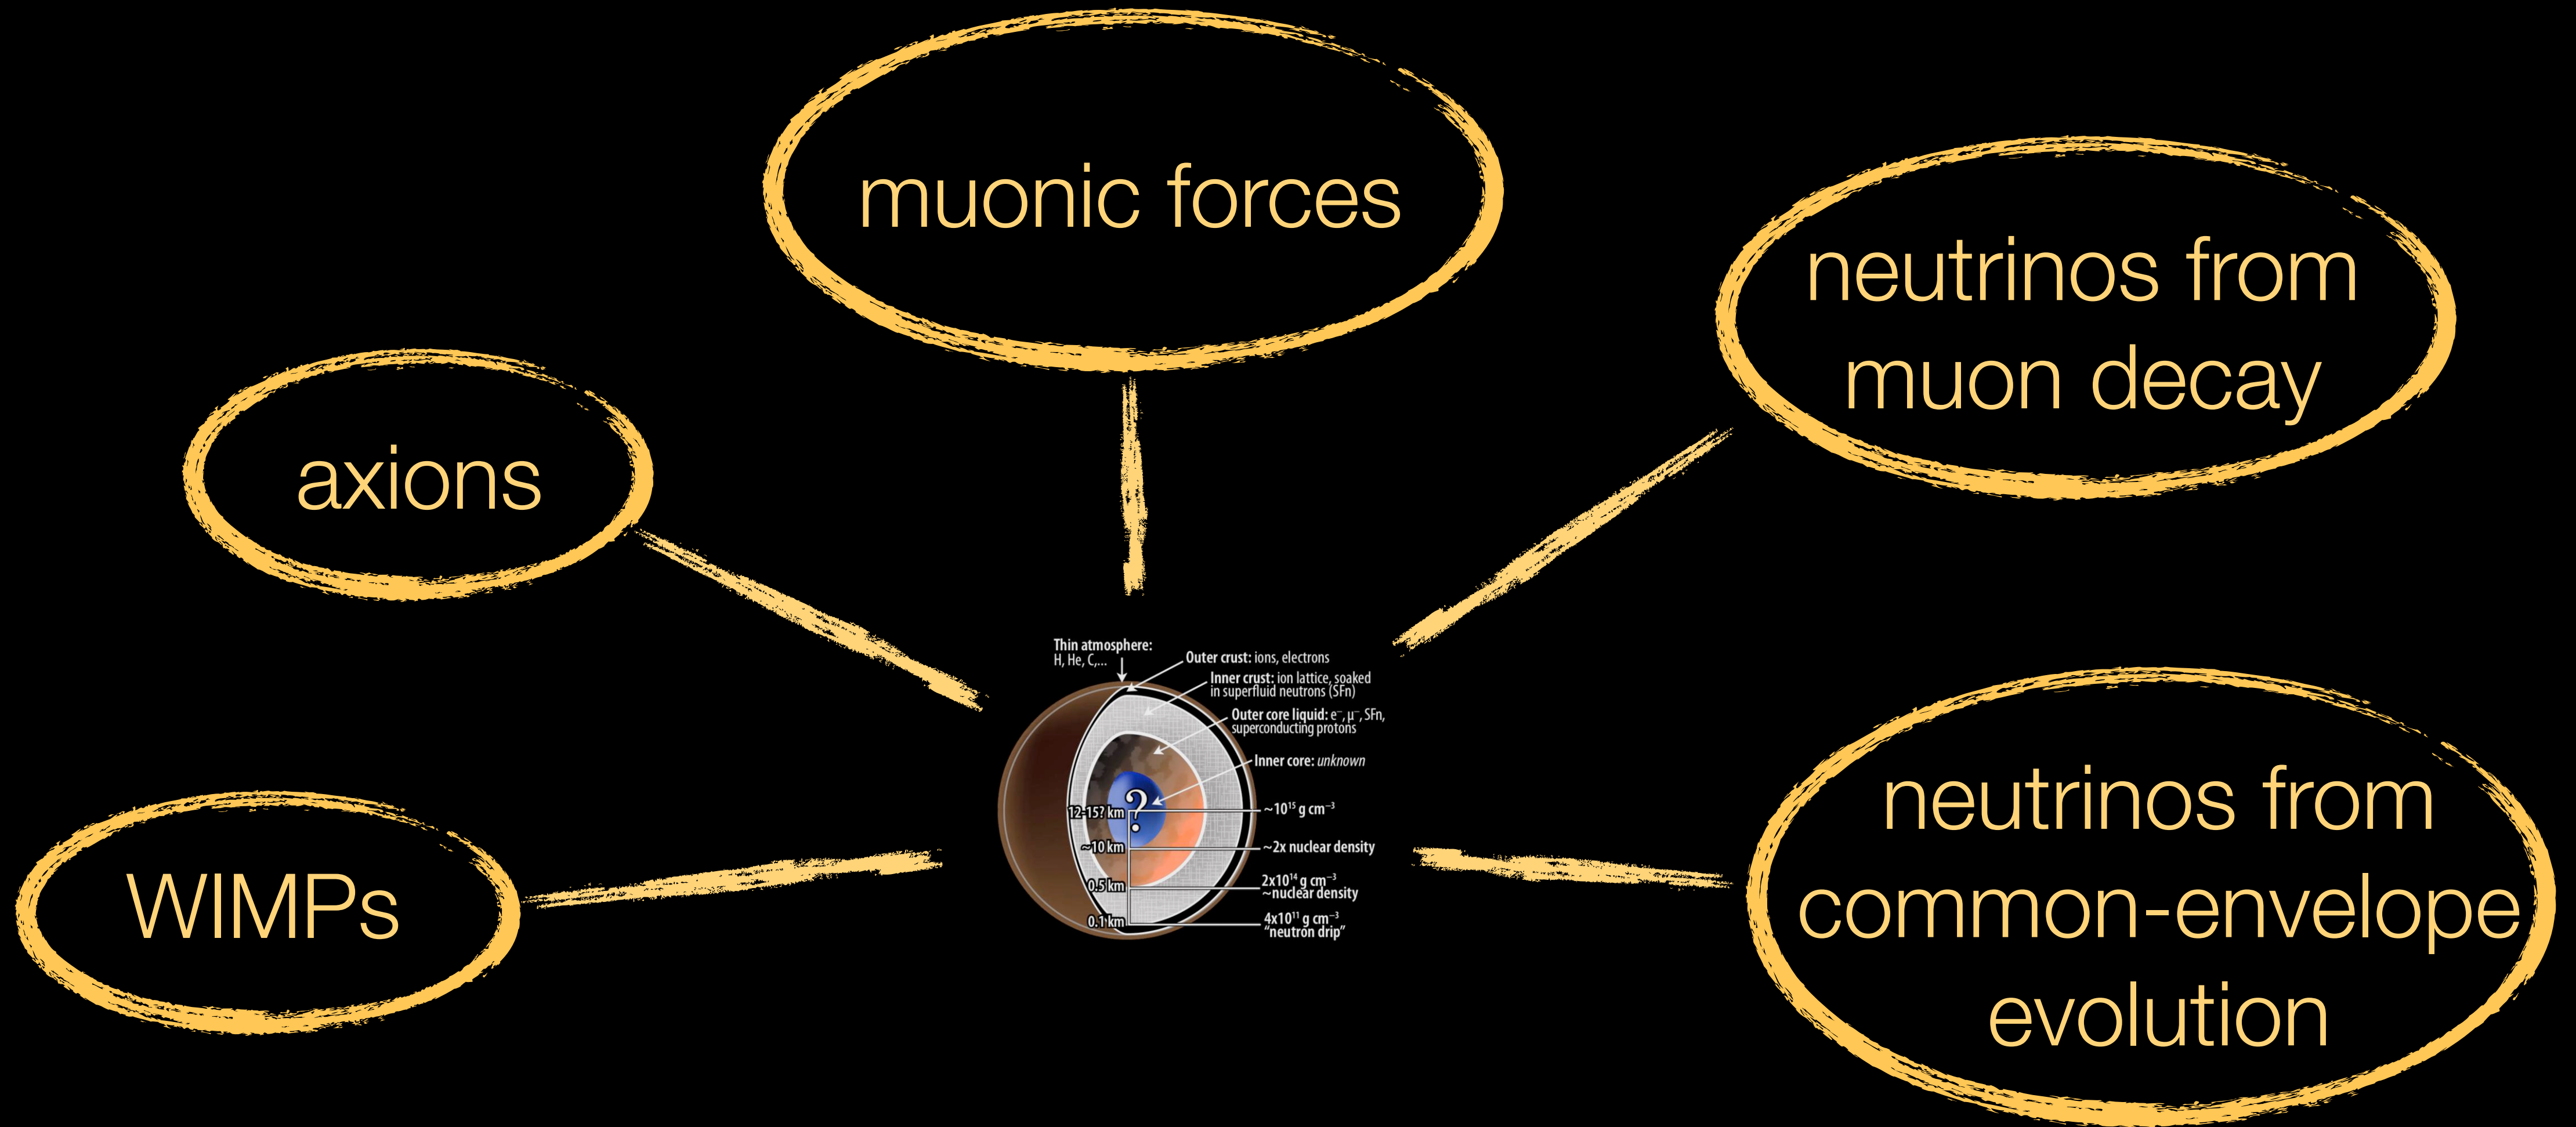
muonic forces

axions

neutrinos from muon decay

Thin atmosphere: H, He, C,...

Outer crust: ions, electrons

Inner crust: ion lattice, soaked in superfluid neutrons (SFn)

Outer core liquid: $e^-$, $\mu^-$, SFn, superconducting protons

Inner core: unknown

?

12-15? km

~10 km

0.5 km

0.1 km

~$10^{15}$ g cm$^{-3}$

~2x nuclear density

$2x10^{14}$ g cm$^{-3}$ ~nuclear density

$4x10^{11}$ g cm$^{-3}$ "neutron drip"

WIMPs

neutrinos from common-envelope evolution